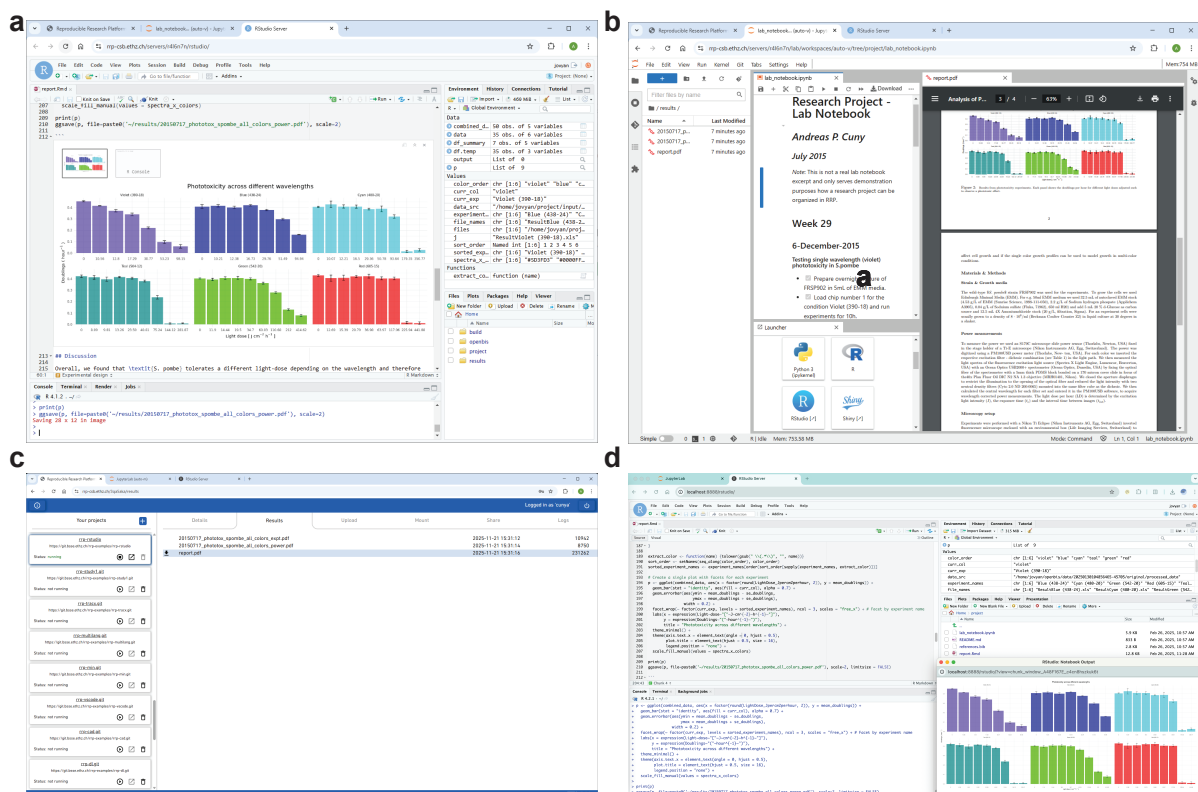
a

Reproducible Research Platform | lab_notebook (auto-v) - Jupyter | RStudio Server

rrp-csb.ethz.ch/servers/r46n7n/studio/

File Edit Code View Plots Session Build Debug Profile Tools Help

report.Rmd

Knit on Save | Knit | Run

207 scale_fill_manual(values = spectra_x_colors)
208
209 print(p)
210 ggsave(p, file=paste0("~/results/20150717_phototox_spombe_all_colors_power.pdf"), scale=2)
211 ```

Phototoxicity across different wavelengths

Violet (390-18) | Blue (438-24) | Cyan (485-25)
Teal (494-20) | Green (542-33) | Red (605-15)

Doublings ( $h^{-1}$ )

Light dose ( $J \cdot cm^{-2} \cdot h^{-1}$ )

213 ## Discussion
214
215 Overall, we found that \textit{S. pombe} tolerates a different light-dose depending on the wavelength and therefore

Console Terminal Render Jobs

R 4.1.2

> print(p)
> ggsave(p, file=paste0("~/results/20150717_phototox_spombe_all_colors_power.pdf"), scale=2)
Saving 28 x 12 in image
>

Environment History Connections Tutorial

Import | 400 MiB | List

R | Global Environment

Data
combined_d... 50 obs. of 6 variables
data 35 obs. of 6 variables
df_summary 7 obs. of 5 variables
df.temp 36 obs. of 3 variables
output List of 0
p List of 9

Values
color_order chr [1:6] "violet" "blue" "c...
curr_col "violet"
curr_exp "Violet (390-18)"
data_src "/home/jovyan/project/input/...
experiment... chr [1:6] "Blue (438-24)" "C...
file_names chr [1:6] "ResultBlue (438-2...
files chr [1:6] "/home/jovyan/proje...
j "ResultViolet (390-18).xls"
sort_order Named int [1:6] 1 2 3 4 5 6
sorted_exp... chr [1:6] "Violet (390-18)" ...
spectra_x_c... chr [1:6] "#5D3F02" "#0000ff...

Functions
extract_co... function (name)

Files Plots Packages Help Viewer

New Folder | Upload | Delete | Rename

Home

Name Size Modified
build
openbis
project
results

b

Reproducible Research Platform | lab_notebook (auto-v) - Jupyter | RStudio Server

rrp-csb.ethz.ch/servers/r46n7n/lab/workspaces/auto-v/tree/project/lab_notebook.ipynb

File Edit View Run Kernel Git Tabs Settings Help

Mem: 754 MB

Filter files by name

/ results /

Name Last Modified
20150717_... 7 minutes ago
20150717_... 7 minutes ago
report.pdf 7 minutes ago

lab_notebook.ipynb | report.pdf

Download

Research Project - Lab Notebook

Andreas P. Cuny

July 2015

Note: This is not a real lab notebook excerpt and only serves demonstration purposes how a research project can be organized in RRP.

Week 29

6-December-2015

Testing single wavelength (violet) phototoxicity in S.pombe

Prepare overnight culture of FRSP902 in 5mL of EMM media.

Load chip number 1 for the condition Violet (390-18) and run experiments for 10h.

Analysis of P... 3 / 4 63%

Materials & Methods

Strain & Growth media

Power measurements

Microscopy setup

Launcher

Python 3 (ipykernel) | R | RStudio [↗] | Shiny [↗]

Simple | 0 | R | Idle | Mem: 753.58 MB | Mode: Command | Ln 1, Col 1 | lab_notebook.ipynb

c

Reproducible Research Platform | Jupyter Lab (auto-v) | RStudio Server

Logged in as 'cunya'

Your projects

Details | Results | Upload | Mount | Share | Logs

20150717_phototox_spombe_all_colors_expt.pdf 2025-11-21 15:31:12 18942
20150717_phototox_spombe_all_colors_power.pdf 2025-11-21 15:31:14 8790
report.pdf 2025-11-21 15:31:16 231262

rrp-rstudio
Status: running

rrp-studio1.ezh
Status: not running

rrp-mlflow
Status: not running

rrp-multilang.ezh
Status: not running

rrp-mini.ezh
Status: not running

rrp-vscode.ezh
Status: not running

rrp-cellezh
Status: not running

rrp-alt.ezh
Status: not running

d

Jupyter Lab | RStudio Server

localhost:8888/rstudio/

extract_color <- function(name) {tolower(gsub(" \\(.*\\)", "", name))}
sort_order <- setNames(seq_along(color_order), color_order)
sorted_experiment_names <- experiment_names[order(sapply(experiment_names, extract_color))]

# Create a single plot with facets for each experiment
p <- ggplot(combined_data, aes(x = factor(round(LightDose_OpenterPerHour, 2)), y = mean_doublings)) +
geom_bar(stat = "identity", aes(fill = curr_col), alpha = 0.7) +
geom_errorbar(aes(ymin = mean_doublings - sd_doublings,
ymax = mean_doublings + sd_doublings),
width = 0.2) +
facet_wrap(~ factor(curr_exp, levels = sorted_experiment_names), ncol = 3, scales = "free_x") # Facet by experiment name
labs(x = expression(LightDose~"("*J~cm^{-2}~h^{-1}*")"),
y = expression(Doublings~"("*hour^{-1}*")"),
title = "Phototoxicity across different wavelengths") +
theme_minimal() +
theme(axis.text.x = element_text(angle = 0, hjust = 0.5),
plot.title = element_text(hjust = 0.5, size = 16),
legend.position = "none") +
scale_fill_manual(values = spectra_x_colors)

print(p)
ggsave(p, file=paste0("~/results/20150717_phototox_spombe_all_colors_power.pdf"), scale=2, limitsize = FALSE)

Console Terminal Background Jobs

R 4.2.1

Environment History Connections Tutorial

Global Environment

p List of 9

Values
color_order chr [1:6] "violet" "blue" "cyan" "teal" "green" "red"
curr_col "violet"
curr_exp "Violet (390-18)"
data_src "/home/jovyan/openbis/data/..."
experiment_names chr [1:6] "Blue (438-24)" "Cyan (485-25)" "Green (542-33)" ...
file_names chr [1:6] "ResultBlue (438-24).xls" "ResultCyan (485-25).xls" ...

Files Plots Packages Help Viewer Presentation

lab_notebook.ipynb 5.9 KB Feb 26 2025, 10:57 AM
README.md 831 B Feb 26 2025, 10:57 AM
references.bib 1.2 KB Feb 26 2025, 10:57 AM
report.Rmd 12.4 KB Feb 26 2025, 11:28 AM

RStudio: Notebook Output